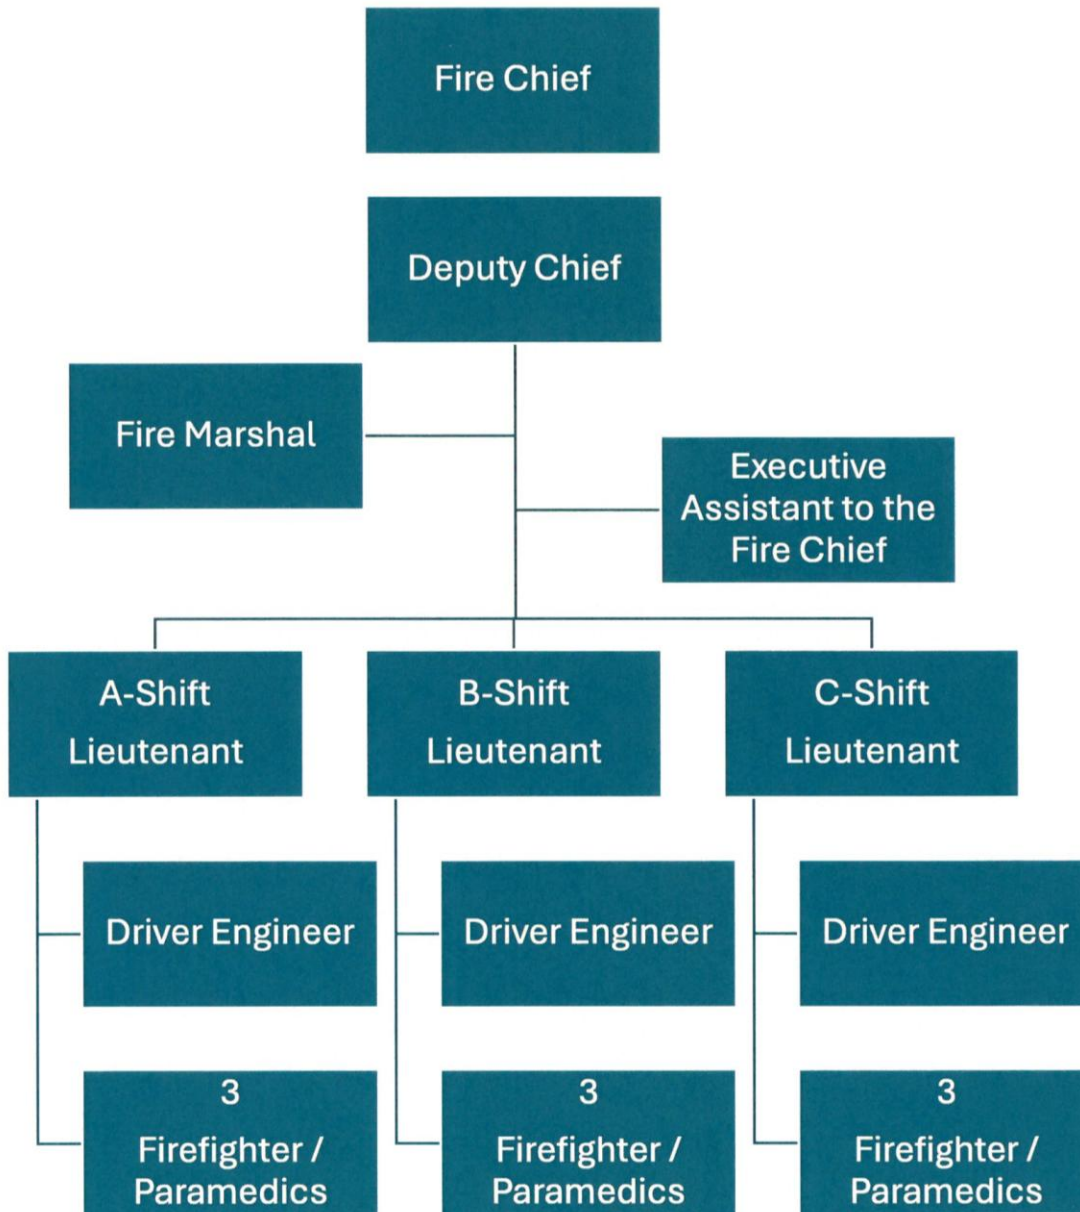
Fire Chief

Deputy Chief

Fire Marshal

Executive Assistant to the Fire Chief

A-Shift Lieutenant

B-Shift Lieutenant

C-Shift Lieutenant

Driver Engineer

Driver Engineer

Driver Engineer

3 Firefighter / Paramedics

3 Firefighter / Paramedics

3 Firefighter / Paramedics